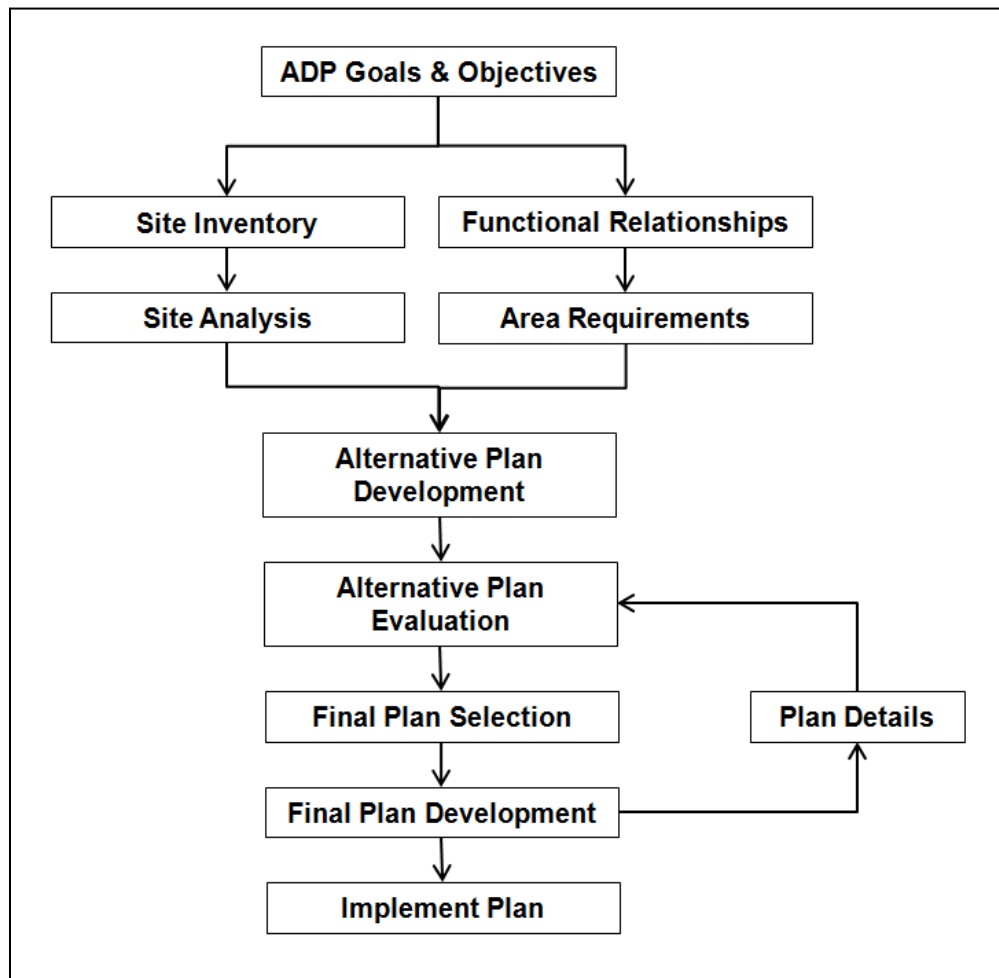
ADP Goals & Objectives

Site Inventory

Functional Relationships

Site Analysis

Area Requirements

Alternative Plan Development

Alternative Plan Evaluation

Final Plan Selection

Plan Details

Final Plan Development

Implement Plan